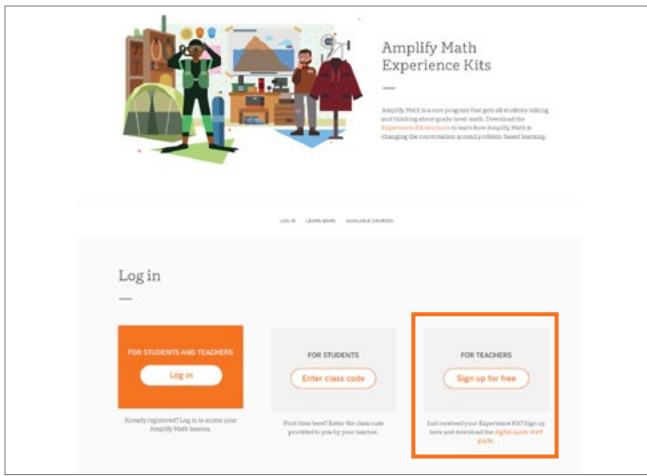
Amplify Math Experience Kits

Amplify Math is a core program that gets all students talking and thinking about grade-level math. Download the Experience Kit brochure to learn how Amplify Math is changing the conversation around problem-based learning.

LOG IN LEARN MORE AVAILABLE COURSES

Log in

FOR STUDENTS AND TEACHERS

Log in

Already registered? Log in to access your Amplify Math lessons.

FOR STUDENTS

Enter class code

First time here? Enter the class code provided to you by your teacher.

FOR TEACHERS

Sign up for free

Just received your Experience Kit? Sign up here and download the digital quick start guide.